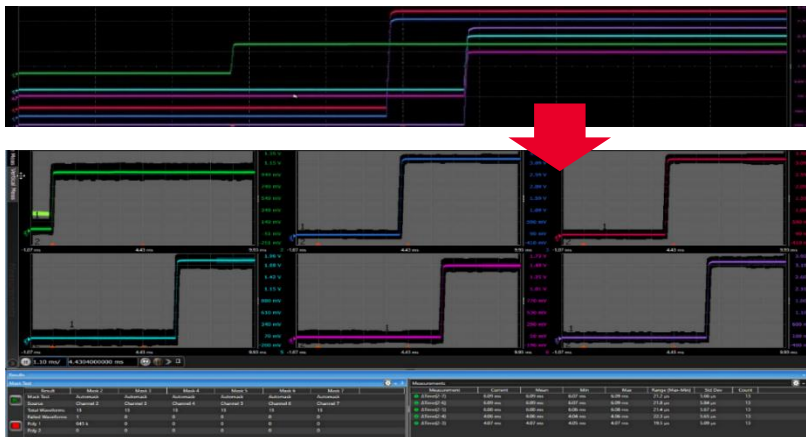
Main Vertical Waves

1.15 V
1.08 V
940 mV
840 mV
740 mV
640 mV
540 mV
440 mV
340 mV
240 mV
140 mV
-210 mV

-1.07 ms
4.43 ms
9.93 ms

1.80 V
1.37 V
1.10 V
90 mV
-4.20 mV

1.38 V
1.18 V
1.15 V
880 mV
600 mV

1.10 ms/
4.4304000000 ms

Results
Mask Test

| Result | Mask 2 | Mask 3 | Mask 4 | Mask 5 | Mask 6 | Mask 7 |
|---|---|---|---|---|---|---|
| Mask Test | Automask | Automask | Automask | Automask | Automask | Automask |
| Source | Channel 2 | Channel 3 | Channel 4 | Channel 5 | Channel 6 | Channel 7 |
| Total Waveforms | 13 | 13 | 13 | 13 | 13 | 13 |
| Failed Waveforms | 1 | 0 | 0 | 0 | 0 | 0 |
| Poly 1 | 641 k | 0 | 0 | 0 | 0 | 0 |
| Poly 2 | 0 | 0 | 0 | 0 | 0 | 0 |

Measurements

| Measurement | Current | Mean | Min | Max | Range (Max-Min) | Std Dev | Count |
|---|---|---|---|---|---|---|---|
| ΔTime(2-7) | 5.09 ms | 5.09 ms | 5.07 ms | 5.09 ms | 21.2 µs | 5.88 µs | 13 |
| ΔTime(2-5) | 5.49 ms | 5.49 ms | 4.07 ms | 4.09 ms | 21.8 µs | 5.88 µs | 13 |
| ΔTime(2-6) | 5.08 ms | 5.08 ms | 5.08 ms | 5.09 ms | 21.4 µs | 5.67 µs | 13 |
| ΔTime(2-4) | 4.06 ms | 4.06 ms | 4.06 ms | 4.06 ms | 22.3 µs | 5.65 µs | 13 |
| ΔTime(2-3) | 4.07 ms | 4.07 ms | 4.07 ms | 4.07 ms | 18.5 µs | 5.09 µs | 13 |